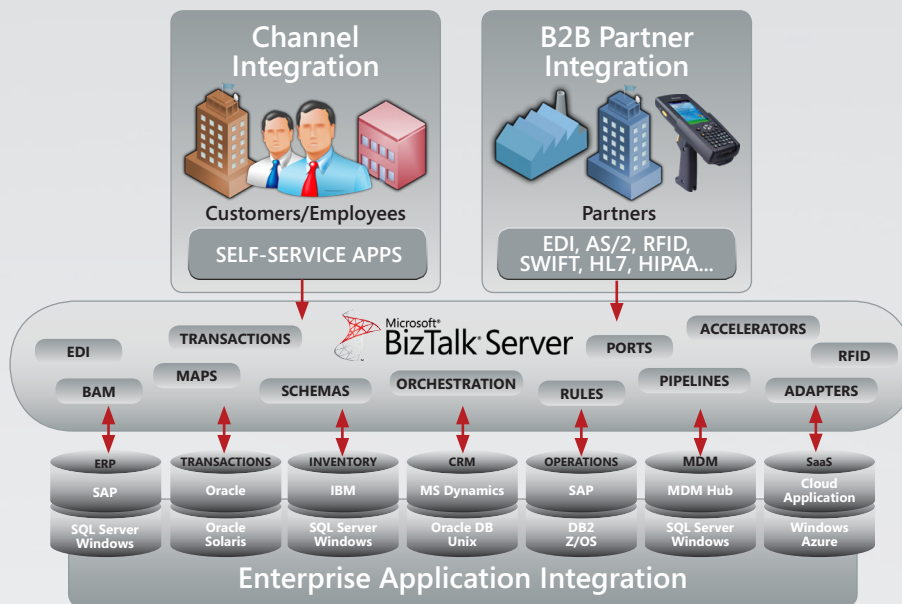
Channel Integration

Customers/Employees

SELF-SERVICE APPS

B2B Partner Integration

Partners

EDI, AS/2, RFID, SWIFT, HL7, HIPAA...

Microsoft® BizTalk Server

EDI

TRANSACTIONS

BAM

MAPS

SCHEMAS

ORCHESTRATION

RULES

PORTS

ACCELERATORS

RFID

PIPELINES

ADAPTERS

| ERP | TRANSACTIONS | INVENTORY | CRM | OPERATIONS | MDM | SaaS |
|---|---|---|---|---|---|---|
| SAP | Oracle | IBM | MS Dynamics | SAP | MDM Hub | Cloud Application |
| SQL Server Windows | Oracle Solaris | SQL Server Windows | Oracle DB Unix | DB2 Z/OS | SQL Server Windows | Windows Azure |

Enterprise Application Integration